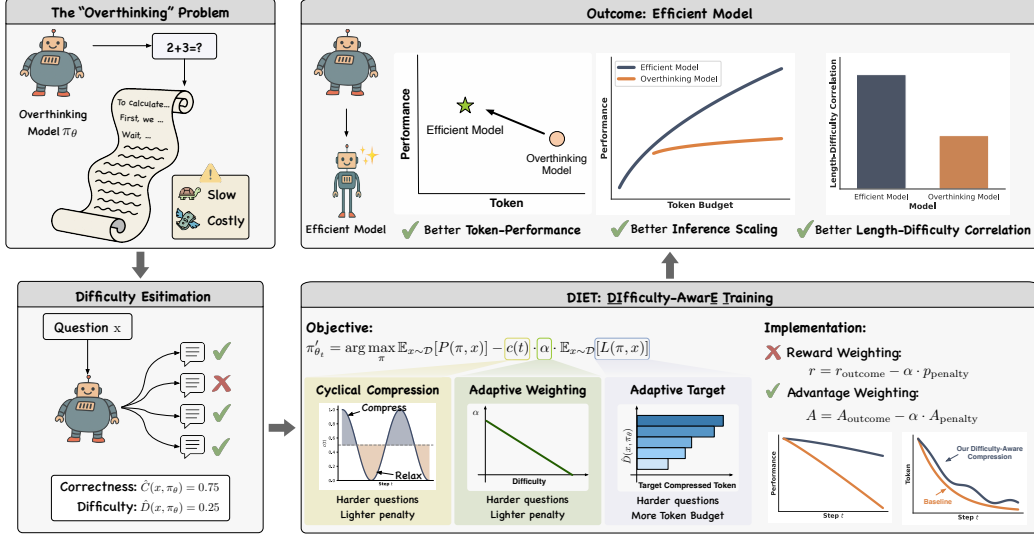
The "Overthinking" Problem

2+3=?

Overthinking Model $\pi_\theta$

To calculate...
First, we ...
Wait, ...

Slow
Costly

Outcome: Efficient Model

Performance
Efficient Model
Overthinking Model
Token

Efficient Model
Overthinking Model
Performance
Token Budget

Length-Difficulty Correlation
Efficient Model
Overthinking Model
Model

Efficient Model

Better Token-Performance
Better Inference Scaling
Better Length-Difficulty Correlation

Difficulty Esitimation

Question x

Correctness: $\hat{C}(x, \pi_\theta) = 0.75$
Difficulty: $\hat{D}(x, \pi_\theta) = 0.25$

DIET: DIfficulty-AwarE Training

Objective:
$\pi'_{\theta_t} = \arg\max_{\pi} \mathbb{E}_{x\sim\mathcal{D}}[P(\pi, x)] - c(t) \cdot \alpha \cdot \mathbb{E}_{x\sim\mathcal{D}}[L(\pi, x)]$

Cyclical Compression
Compress
Relax
Step
Harder questions
Lighter penalty

Adaptive Weighting
$\alpha$
Difficulty
Harder questions
Lighter penalty

Adaptive Target
$\hat{D}(x, \pi_\theta)$
Target Compressed Token
Harder questions
More Token Budget

Implementation:
Reward Weighting:
$r = r_{\text{outcome}} - \alpha \cdot p_{\text{penalty}}$
Advantage Weighting:
$A = A_{\text{outcome}} - \alpha \cdot A_{\text{penalty}}$

Performance
Step $t$

Token
Our Difficulty-Aware Compression
Baseline
Step $t$